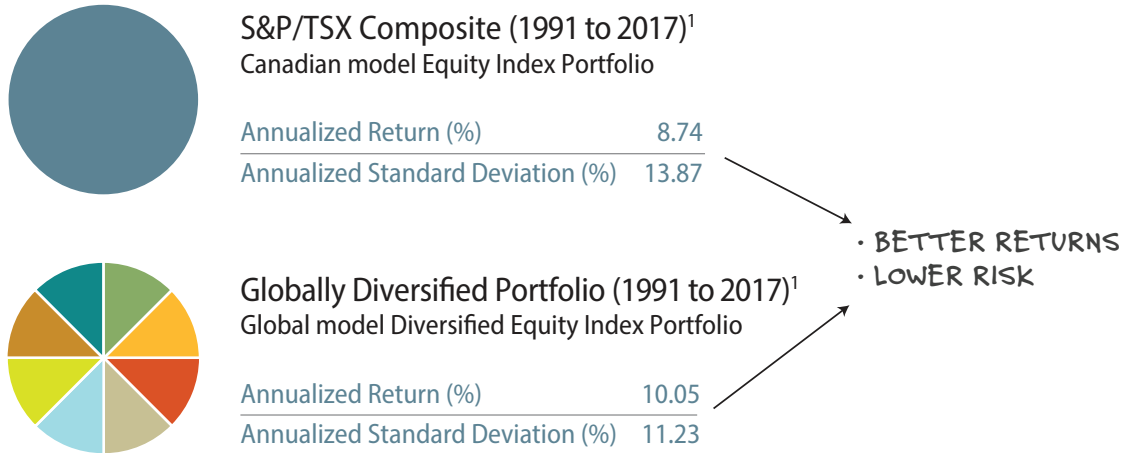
S&P/TSX Composite (1991 to 2017)$^1$
Canadian model Equity Index Portfolio

| | |
|---|---|
| Annualized Return (%) | 8.74 |
| Annualized Standard Deviation (%) | 13.87 |

Globally Diversified Portfolio (1991 to 2017)$^1$
Global model Diversified Equity Index Portfolio

| | |
|---|---|
| Annualized Return (%) | 10.05 |
| Annualized Standard Deviation (%) | 11.23 |

· BETTER RETURNS
· LOWER RISK